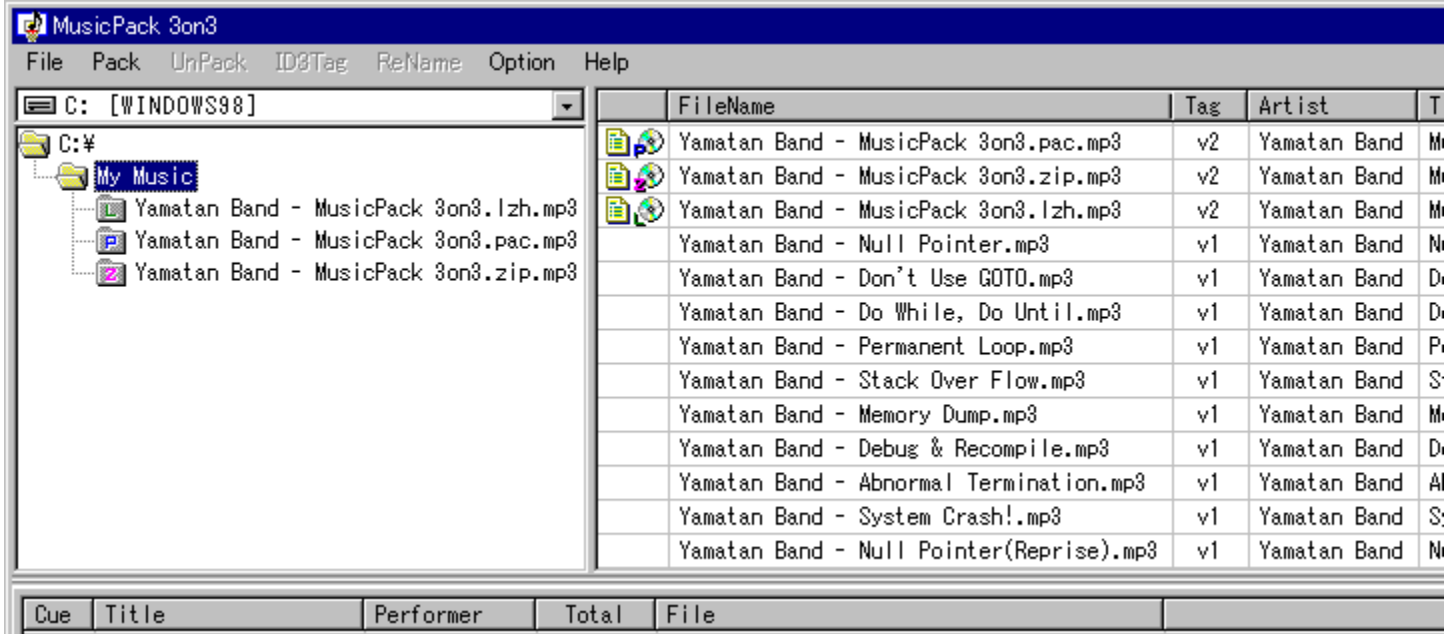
MusicPack 3on3

File Pack UnPack ID3Tag ReName Option Help

C: [WINDOWS98]

C:¥
My Music
Yamatan Band - MusicPack 3on3.lzh.mp3
Yamatan Band - MusicPack 3on3.pac.mp3
Yamatan Band - MusicPack 3on3.zip.mp3

| FileName | Tag | Artist | T |
|---|---|---|---|
| Yamatan Band - MusicPack 3on3.pac.mp3 | v2 | Yamatan Band | M |
| Yamatan Band - MusicPack 3on3.zip.mp3 | v2 | Yamatan Band | M |
| Yamatan Band - MusicPack 3on3.lzh.mp3 | v2 | Yamatan Band | M |
| Yamatan Band - Null Pointer.mp3 | v1 | Yamatan Band | N |
| Yamatan Band - Don't Use GOTO.mp3 | v1 | Yamatan Band | D |
| Yamatan Band - Do While, Do Until.mp3 | v1 | Yamatan Band | D |
| Yamatan Band - Permanent Loop.mp3 | v1 | Yamatan Band | P |
| Yamatan Band - Stack Over Flow.mp3 | v1 | Yamatan Band | S |
| Yamatan Band - Memory Dump.mp3 | v1 | Yamatan Band | M |
| Yamatan Band - Debug & Recompile.mp3 | v1 | Yamatan Band | D |
| Yamatan Band - Abnormal Termination.mp3 | v1 | Yamatan Band | A |
| Yamatan Band - System Crash!.mp3 | v1 | Yamatan Band | S |
| Yamatan Band - Null Pointer(Reprise).mp3 | v1 | Yamatan Band | N |

| Cue | Title | Performer | Total | File |
|---|---|---|---|---|